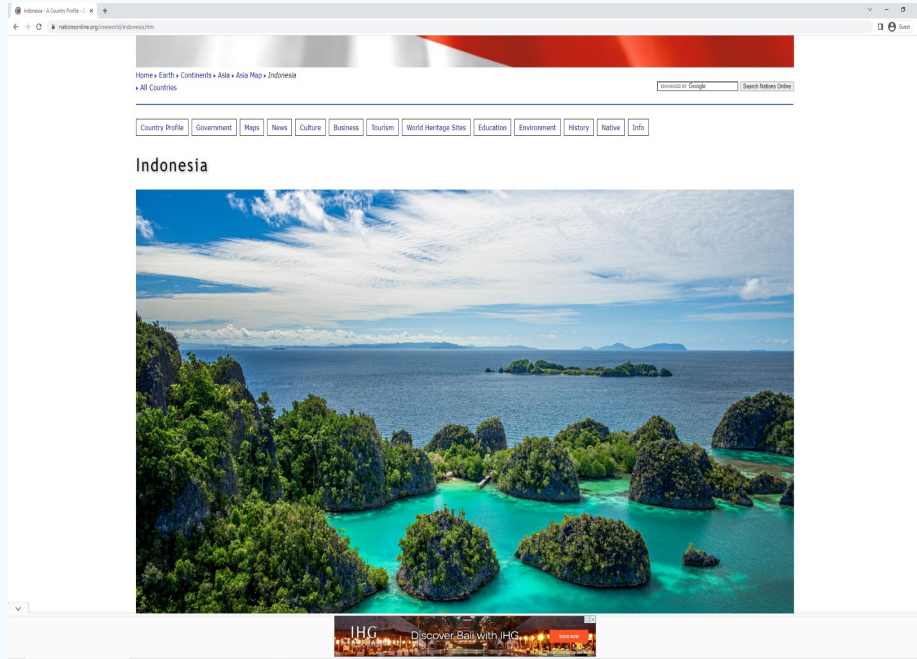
Indonesia - A Country Profile - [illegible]

nationsonline.org/oneworld/indonesia.htm

Guest

Home » Earth » Continents » Asia » Asia Map » Indonesia
» All Countries

ENHANCED BY Google

Search Nations Online

Country Profile | Government | Maps | News | Culture | Business | Tourism | World Heritage Sites | Education | Environment | History | Native | Info

Indonesia

IHG Discover Bali with IHG

BOOK NOW